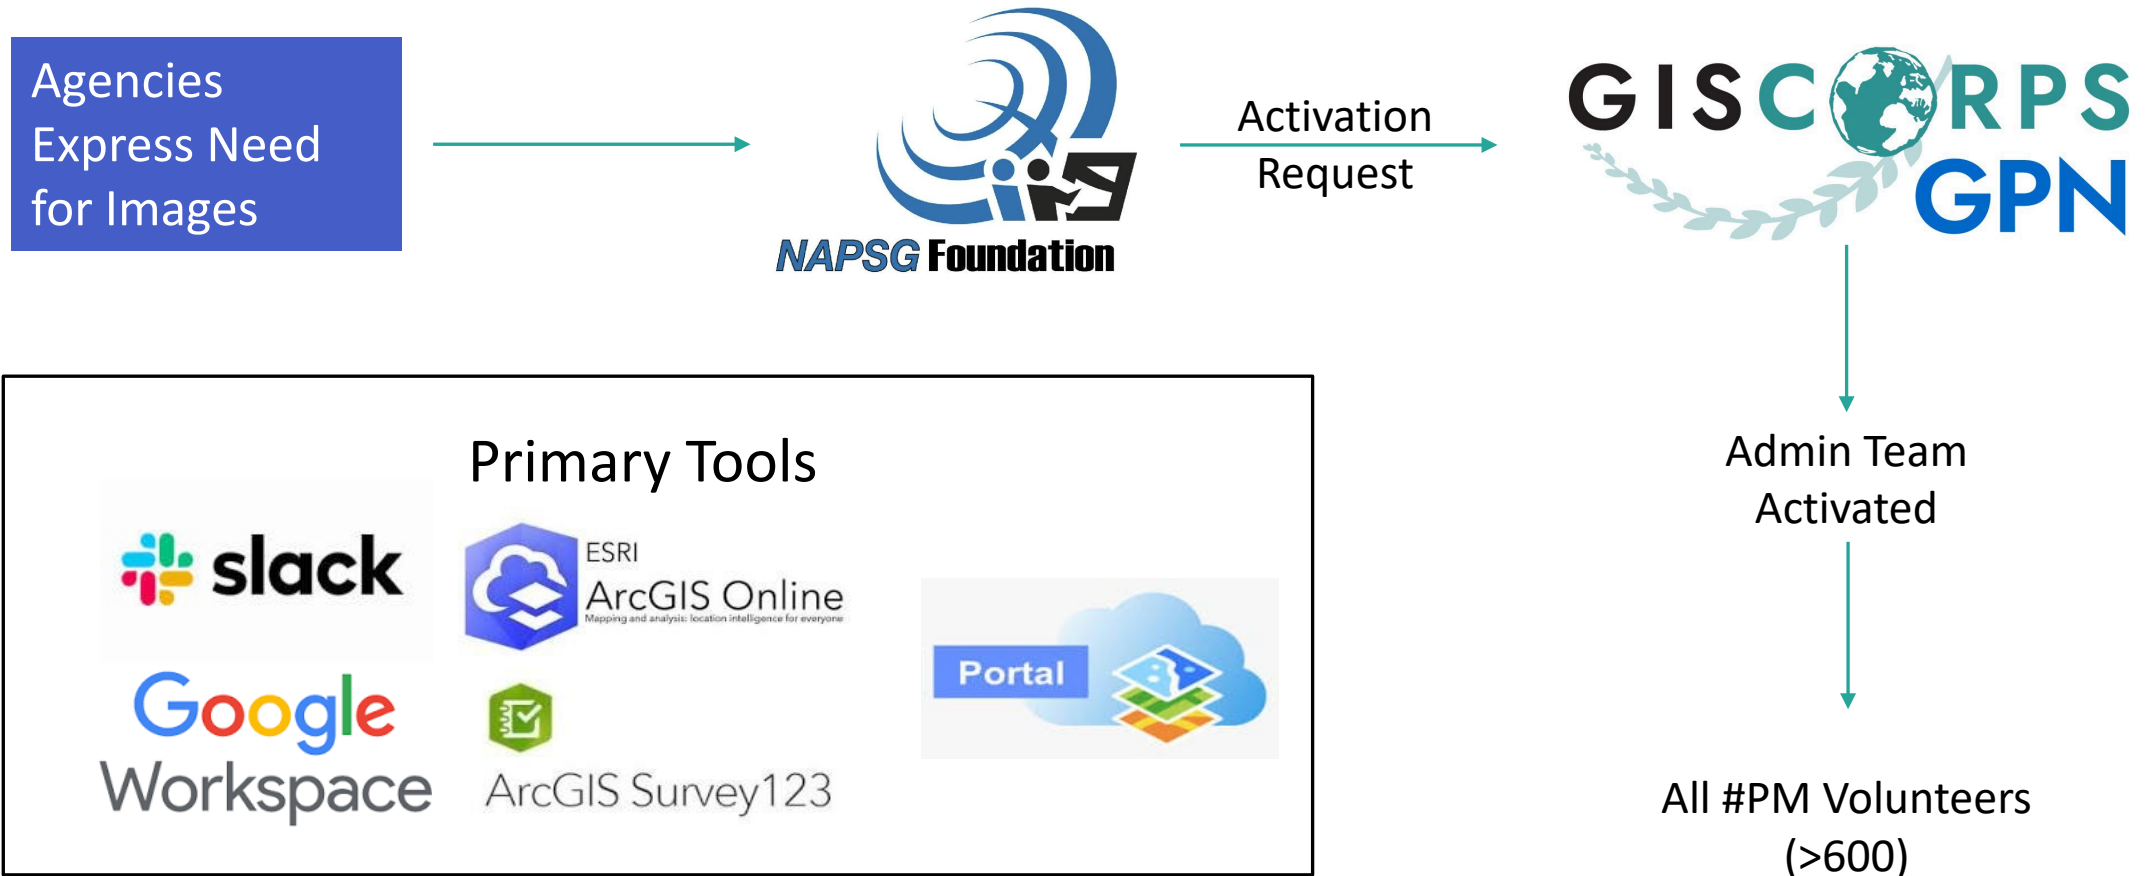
Agencies Express Need for Images

NAPSG Foundation

Activation Request

GISCORPS
GPN

Admin Team Activated

All #PM Volunteers (>600)

Primary Tools

slack

ESRI
ArcGIS Online
Mapping and analysis: location intelligence for everyone

Portal

Google Workspace

ArcGIS Survey123